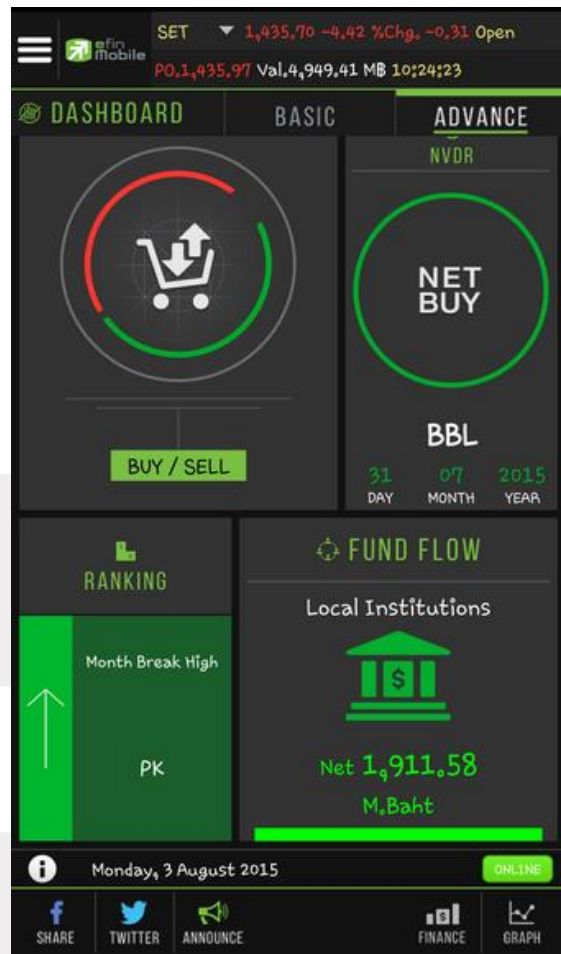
efin Mobile

SET ▼ 1,435.70 -4.42 %Chg. -0.31 Open

PO.1,435.97 Val.4,949.41 MB 10:24:23

DASHBOARD

BASIC

ADVANCE

NVDR

NET BUY

BBL

31 DAY

07 MONTH

2015 YEAR

BUY / SELL

RANKING

Month Break High

PK

FUND FLOW

Local Institutions

$

Net 1,911.58

M.Baht

Monday, 3 August 2015

ONLINE

SHARE

TWITTER

ANNOUNCE

FINANCE

GRAPH